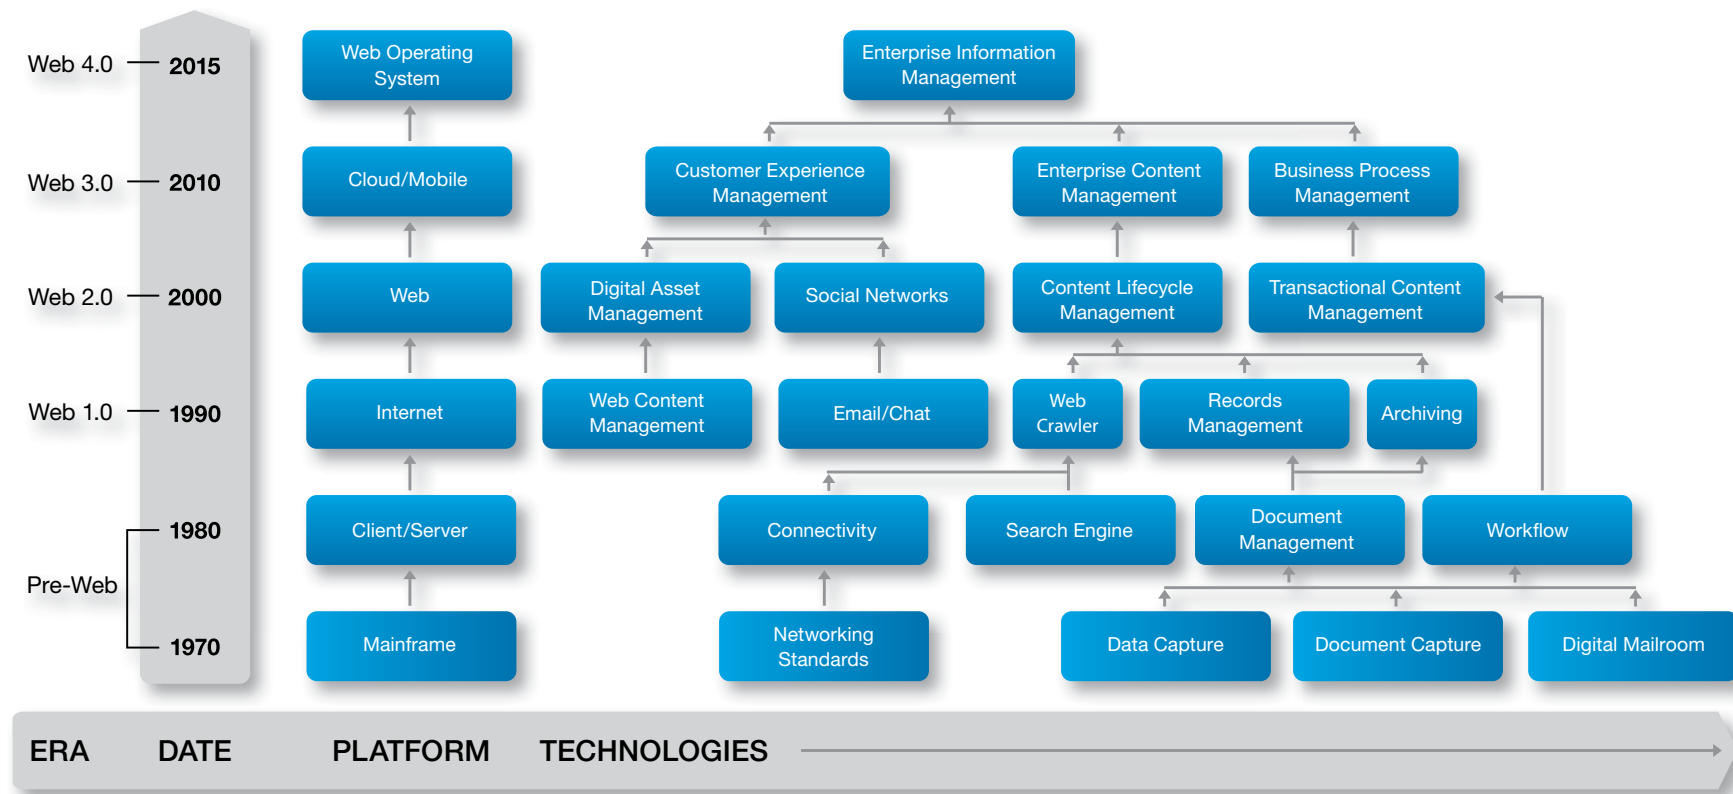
Web 4.0 2015

Web 3.0 2010

Web 2.0 2000

Web 1.0 1990

1980

Pre-Web

1970

Web Operating System

Cloud/Mobile

Web

Internet

Client/Server

Mainframe

Enterprise Information Management

Customer Experience Management

Enterprise Content Management

Business Process Management

Digital Asset Management

Social Networks

Content Lifecycle Management

Transactional Content Management

Web Content Management

Email/Chat

Web Crawler

Records Management

Archiving

Connectivity

Search Engine

Document Management

Workflow

Networking Standards

Data Capture

Document Capture

Digital Mailroom

ERA DATE PLATFORM TECHNOLOGIES